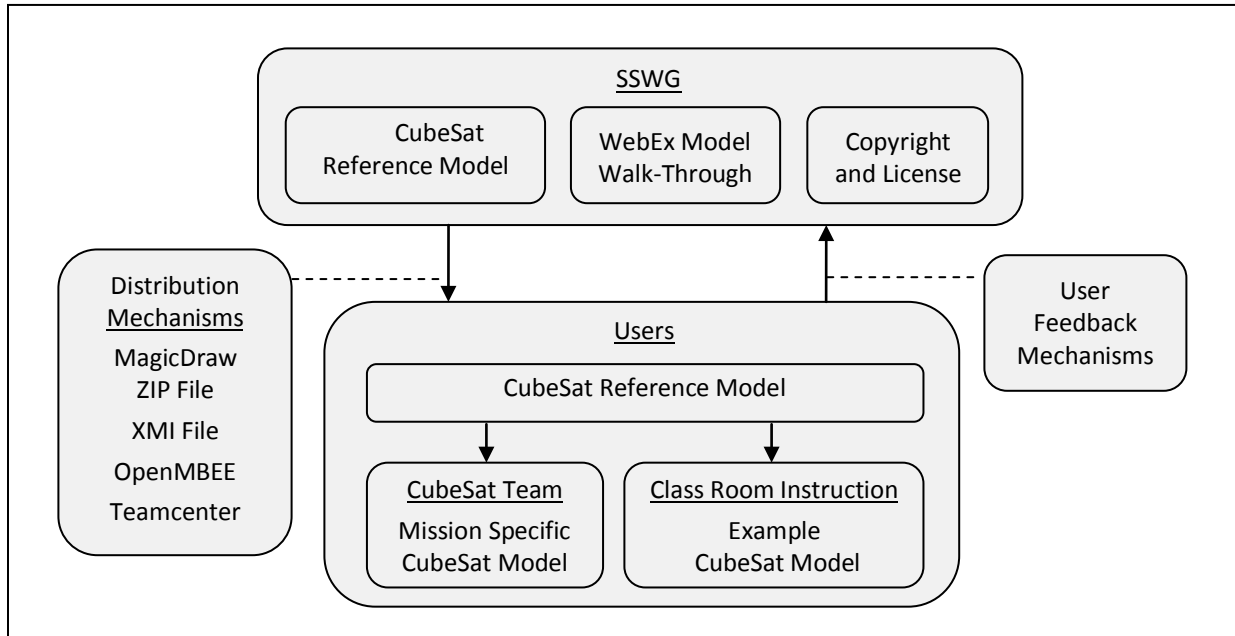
SSWG

CubeSat Reference Model

WebEx Model Walk-Through

Copyright and License

Distribution Mechanisms

MagicDraw ZIP File

XMI File

OpenMBEE

Teamcenter

Users

CubeSat Reference Model

CubeSat Team

Mission Specific CubeSat Model

Class Room Instruction

Example CubeSat Model

User Feedback Mechanisms